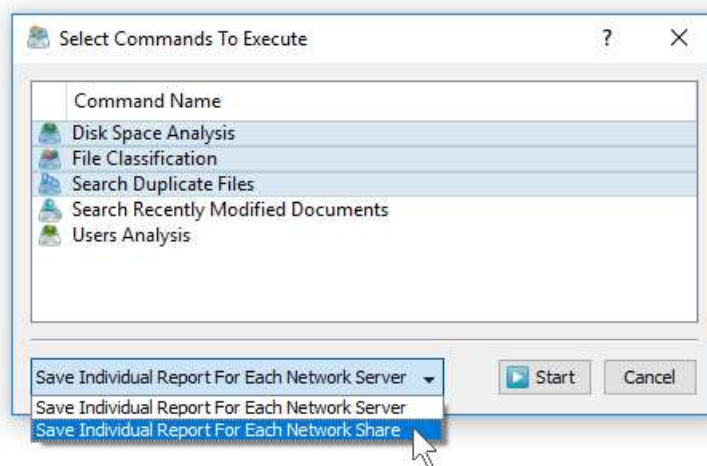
Select Commands To Execute

?

X

Command Name

Disk Space Analysis

File Classification

Search Duplicate Files

Search Recently Modified Documents

Users Analysis

Save Individual Report For Each Network Server

Start

Cancel

Save Individual Report For Each Network Server

Save Individual Report For Each Network Share